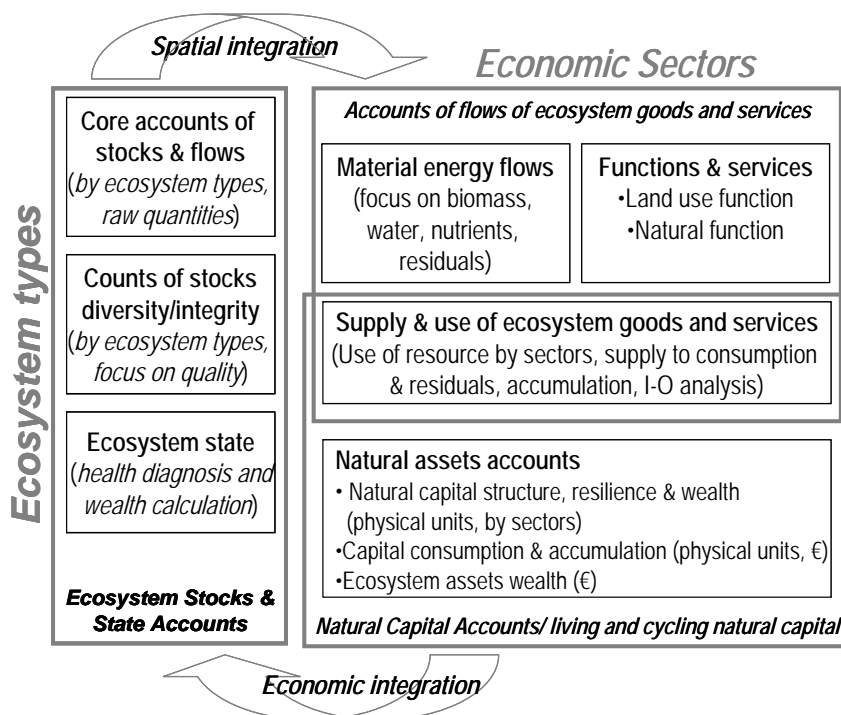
Spatial integration

Economic Sectors

Ecosystem types

Core accounts of stocks & flows (by ecosystem types, raw quantities)

Counts of stocks diversity/integrity (by ecosystem types, focus on quality)

Ecosystem state (health diagnosis and wealth calculation)

Ecosystem Stocks & State Accounts

Accounts of flows of ecosystem goods and services

Material energy flows (focus on biomass, water, nutrients, residuals)

Functions & services
•Land use function
•Natural function

Supply & use of ecosystem goods and services (Use of resource by sectors, supply to consumption & residuals, accumulation, I-O analysis)

Natural assets accounts
• Natural capital structure, resilience & wealth (physical units, by sectors)
•Capital consumption & accumulation (physical units, €)
•Ecosystem assets wealth (€)

Natural Capital Accounts/ living and cycling natural capital

Economic integration